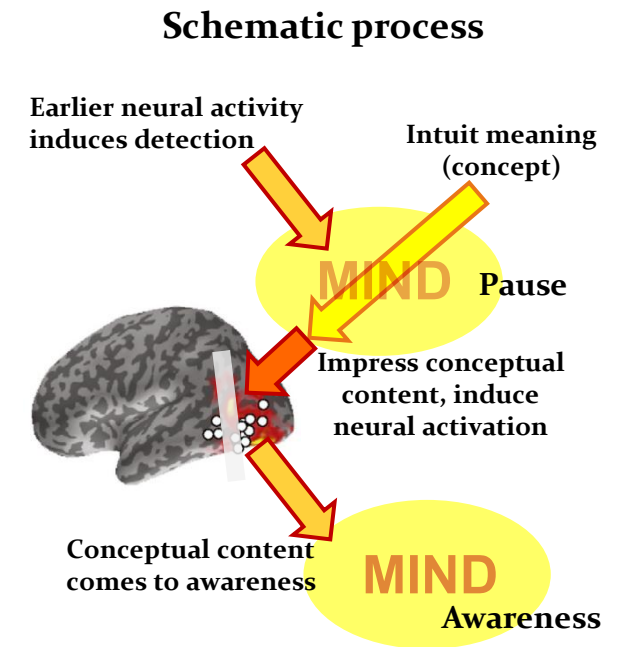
Schematic process

Earlier neural activity induces detection

Intuit meaning (concept)

MIND

Pause

Impress conceptual content, induce neural activation

Conceptual content comes to awareness

MIND

Awareness